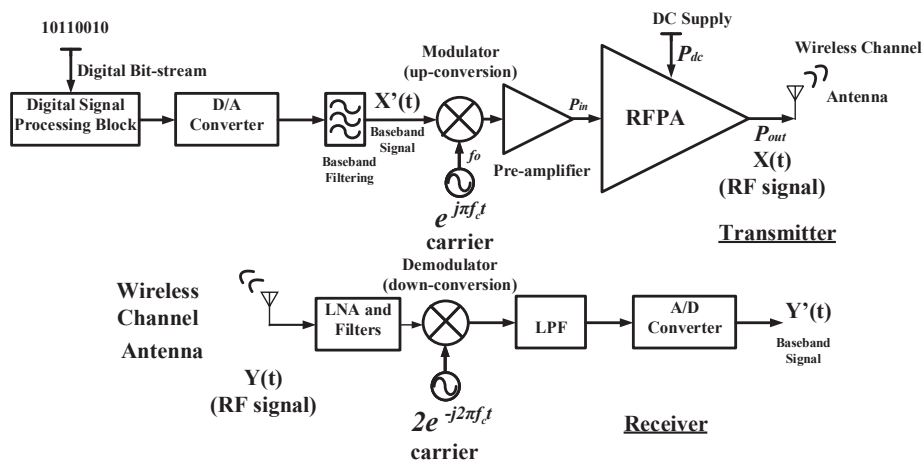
10110010

Digital Bit-stream

Digital Signal Processing Block

D/A Converter

Baseband Filtering

X'(t)

Baseband Signal

Modulator (up-conversion)

$f_o$

$e^{j\pi f_c t}$

carrier

Pre-amplifier

$P_{in}$

DC Supply

$P_{dc}$

RFPA

$P_{out}$

X(t) (RF signal)

Wireless Channel

Antenna

Transmitter

Wireless Channel

Antenna

LNA and Filters

Demodulator (down-conversion)

Y(t) (RF signal)

$2e^{-j2\pi f_c t}$

carrier

LPF

A/D Converter

Y'(t)

Baseband Signal

Receiver